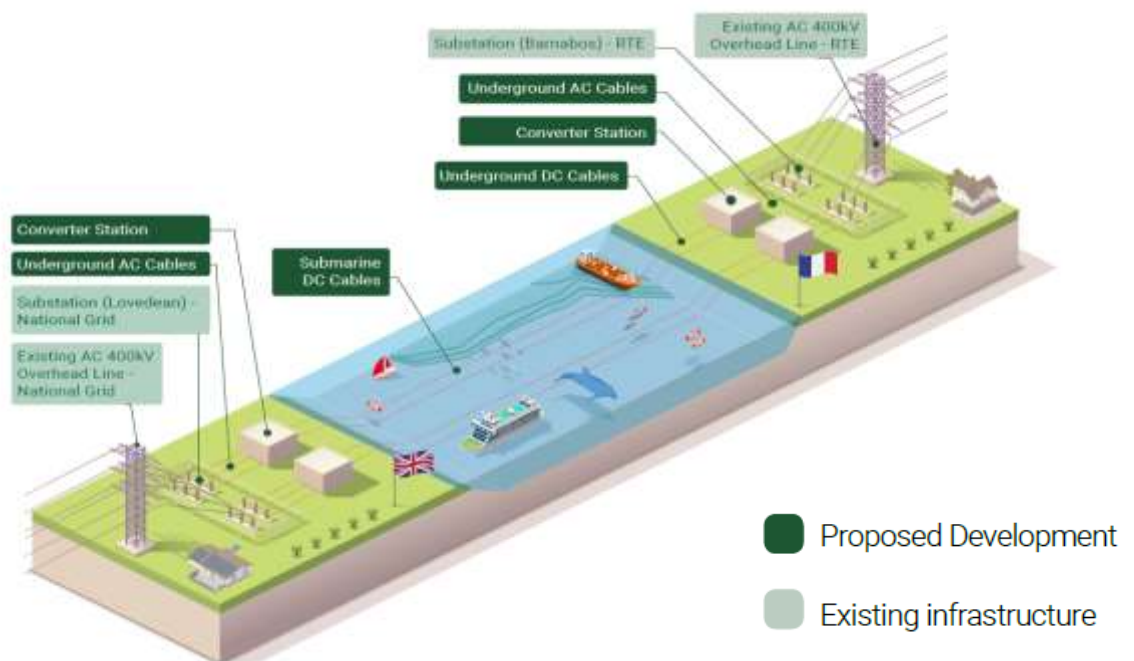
Substation (Barnabos) - RTE

Existing AC 400kV Overhead Line - RTE

Underground AC Cables

Converter Station

Underground DC Cables

Converter Station

Underground AC Cables

Substation (Lovedean) - National Grid

Existing AC 400kV Overhead Line - National Grid

Submarine DC Cables

Proposed Development

Existing infrastructure